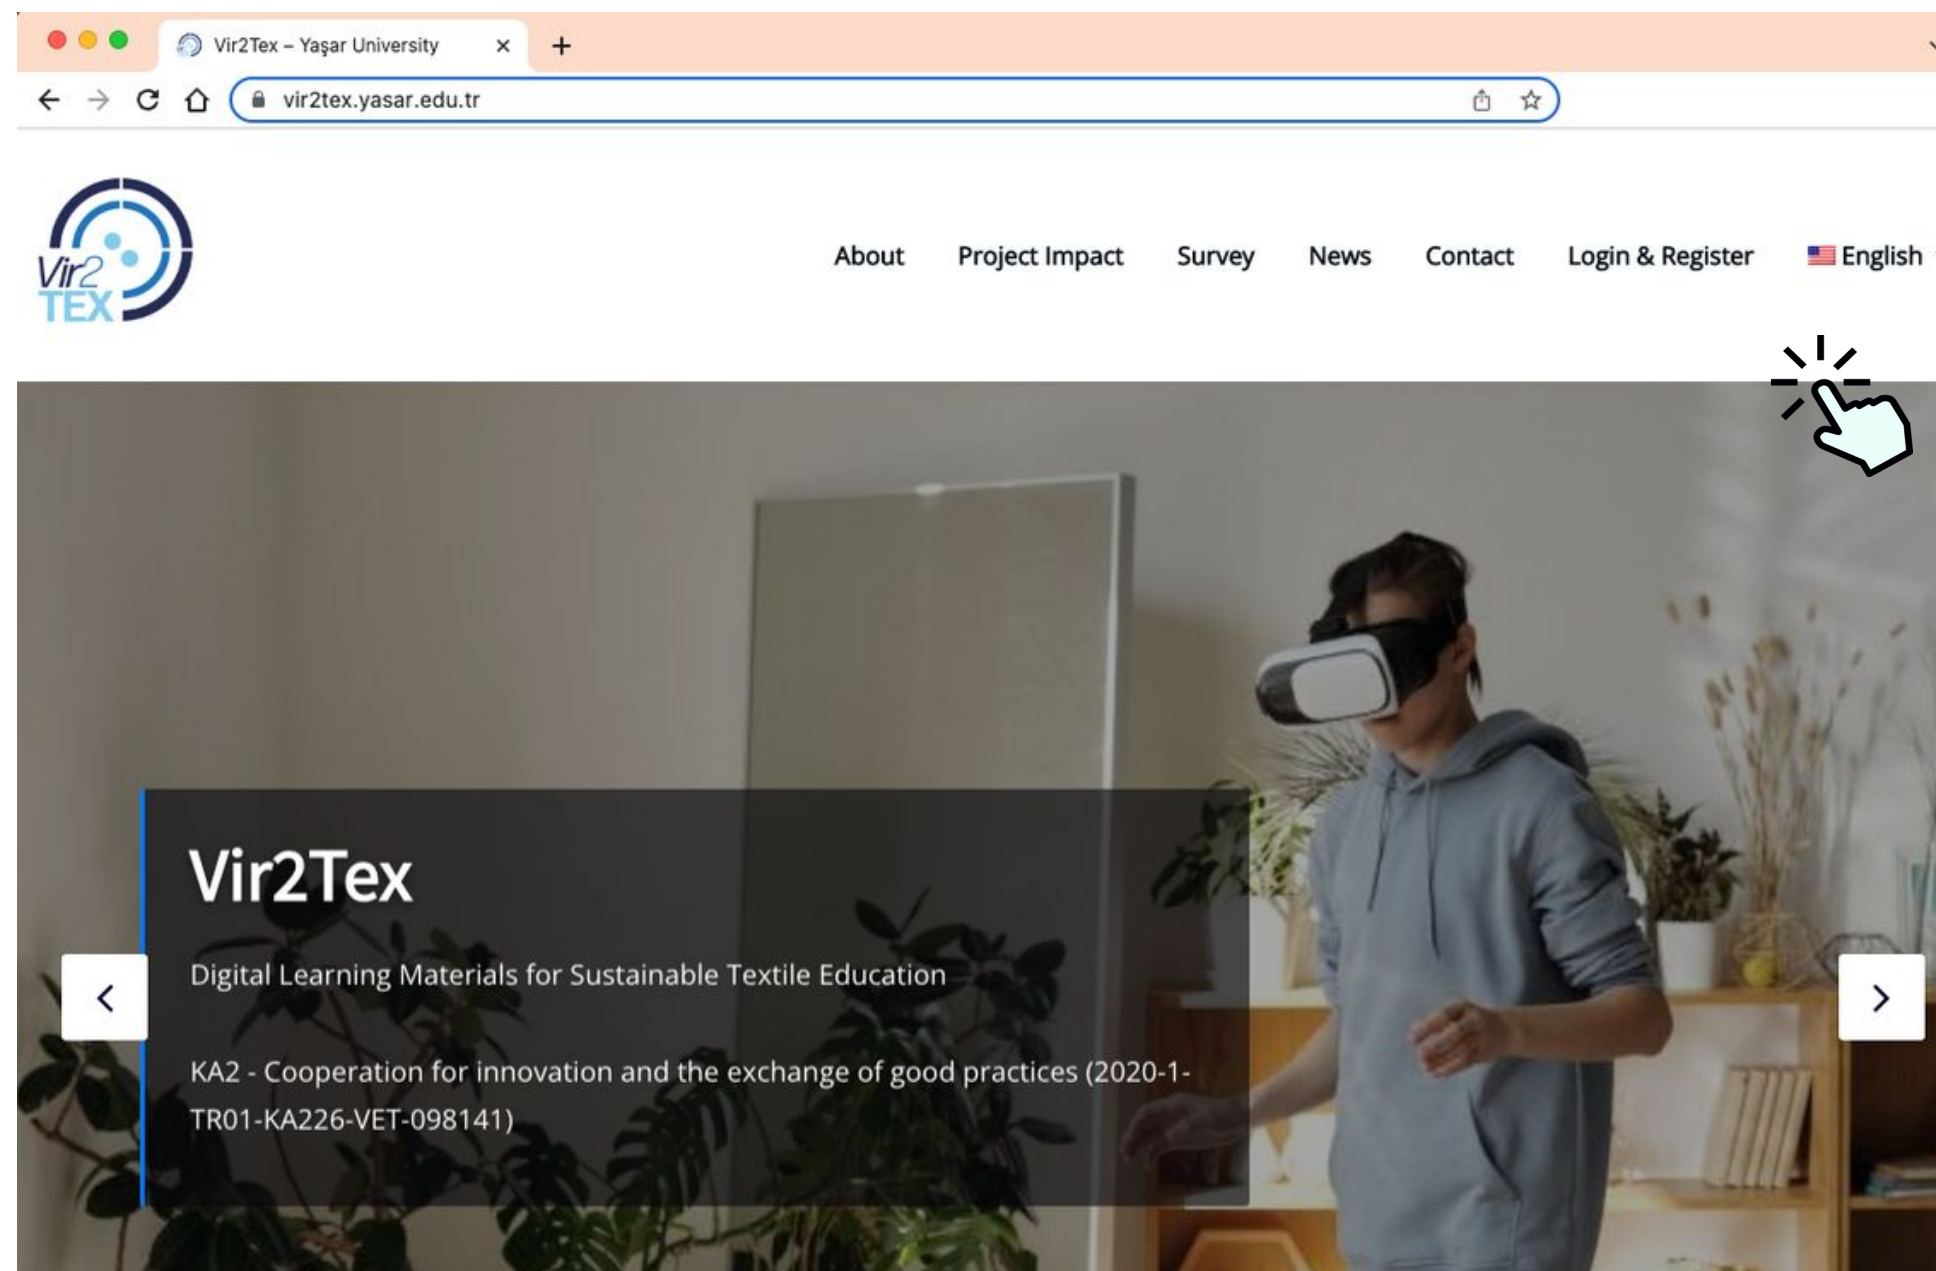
Vir2Tex – Yaşar University ×
+

vir2tex.yasar.edu.tr

Vir2
TEX

About Project Impact Survey News Contact Login & Register English

Vir2Tex

Digital Learning Materials for Sustainable Textile Education

KA2 - Cooperation for innovation and the exchange of good practices (2020-1-TR01-KA226-VET-098141)